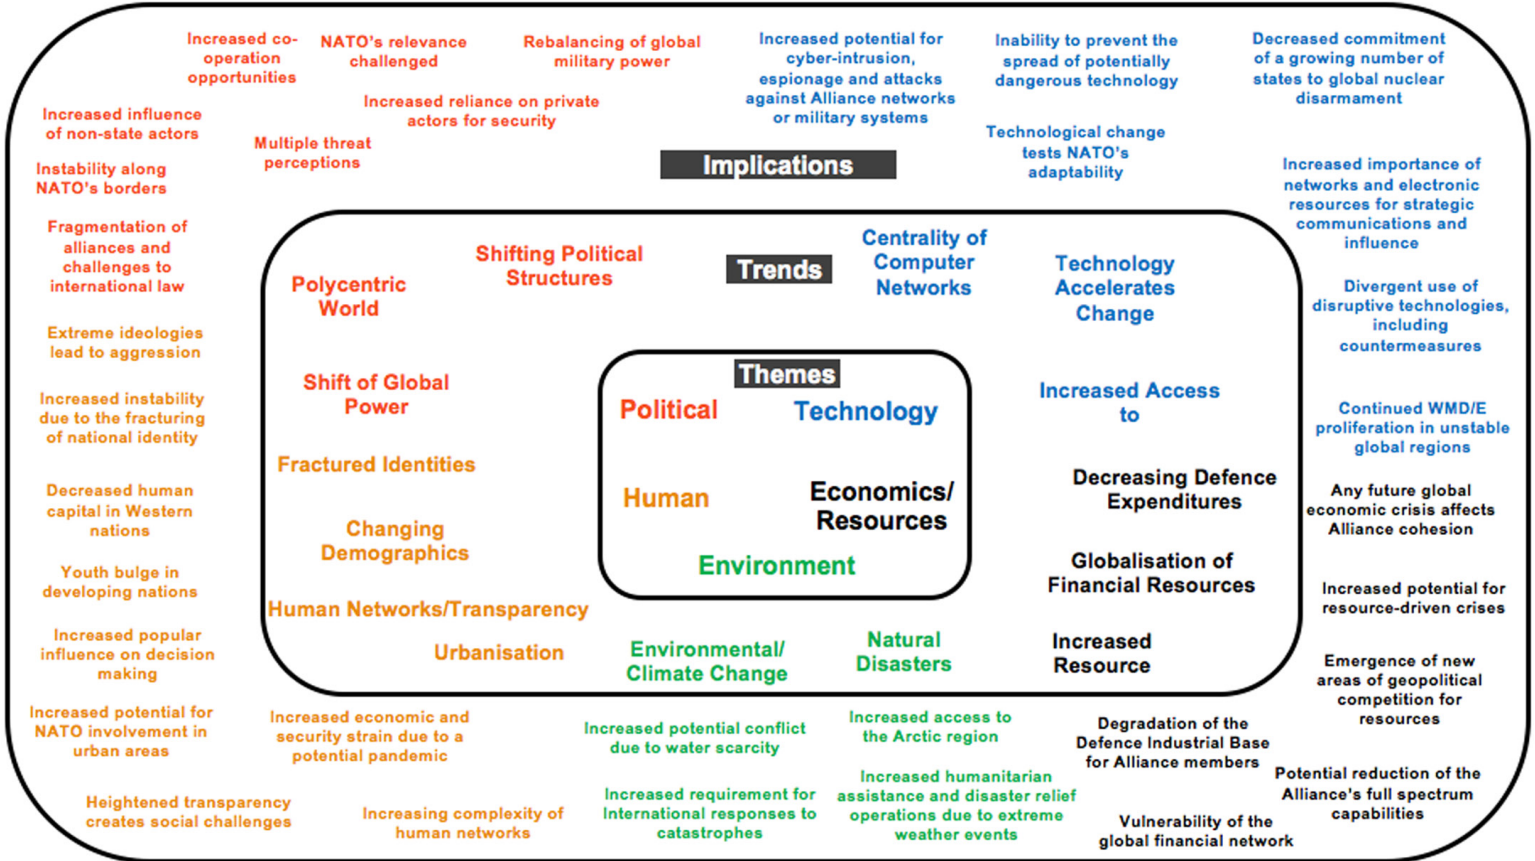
Increased co-operation opportunities

NATO's relevance challenged

Rebalancing of global military power

Increased potential for cyber-intrusion, espionage and attacks against Alliance networks or military systems

Inability to prevent the spread of potentially dangerous technology

Decreased commitment of a growing number of states to global nuclear disarmament

Increased influence of non-state actors

Increased reliance on private actors for security

Multiple threat perceptions

Technological change tests NATO's adaptability

Instability along NATO's borders

Implications

Increased importance of networks and electronic resources for strategic communications and influence

Fragmentation of alliances and challenges to international law

Shifting Political Structures

Trends

Centrality of Computer Networks

Technology Accelerates Change

Polycentric World

Divergent use of disruptive technologies, including countermeasures

Extreme ideologies lead to aggression

Themes

Shift of Global Power

Increased Access to

Increased instability due to the fracturing of national identity

Political

Technology

Continued WMD/E proliferation in unstable global regions

Fractured Identities

Decreasing Defence Expenditures

Decreased human capital in Western nations

Human

Economics/ Resources

Any future global economic crisis affects Alliance cohesion

Changing Demographics

Environment

Globalisation of Financial Resources

Youth bulge in developing nations

Increased potential for resource-driven crises

Human Networks/Transparency

Increased popular influence on decision making

Urbanisation

Environmental/ Climate Change

Natural Disasters

Increased Resource

Emergence of new areas of geopolitical competition for resources

Increased potential for NATO involvement in urban areas

Increased economic and security strain due to a potential pandemic

Increased potential conflict due to water scarcity

Increased access to the Arctic region

Degradation of the Defence Industrial Base for Alliance members

Increased humanitarian assistance and disaster relief operations due to extreme weather events

Potential reduction of the Alliance's full spectrum capabilities

Heightened transparency creates social challenges

Increasing complexity of human networks

Increased requirement for International responses to catastrophes

Vulnerability of the global financial network